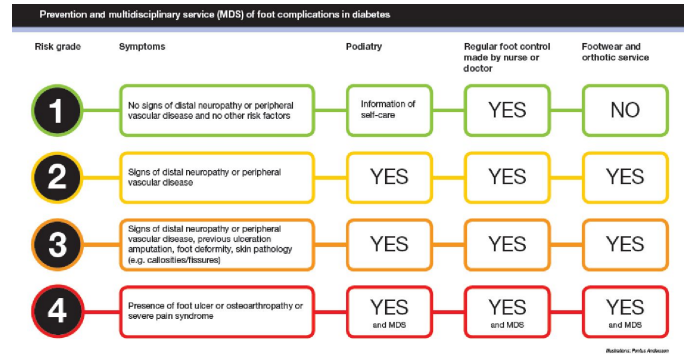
Prevention and multidisciplinary service (MDS) of foot complications in diabetes

| Risk grade | Symptoms | Podiatry | Regular foot control made by nurse or doctor | Footwear and orthotic service |
|---|---|---|---|---|
| 1 | No signs of distal neuropathy or peripheral vascular disease and no other risk factors | Information of self-care | YES | NO |
| 2 | Signs of distal neuropathy or peripheral vascular disease | YES | YES | YES |
| 3 | Signs of distal neuropathy or peripheral vascular disease, previous ulceration amputation, foot deformity, skin pathology (e.g. callosities/fissures) | YES | YES | YES |
| 4 | Presence of foot ulcer or osteoarthropathy or severe pain syndrome | YES and MDS | YES and MDS | YES and MDS |

Illustrations: Pertus Andersen